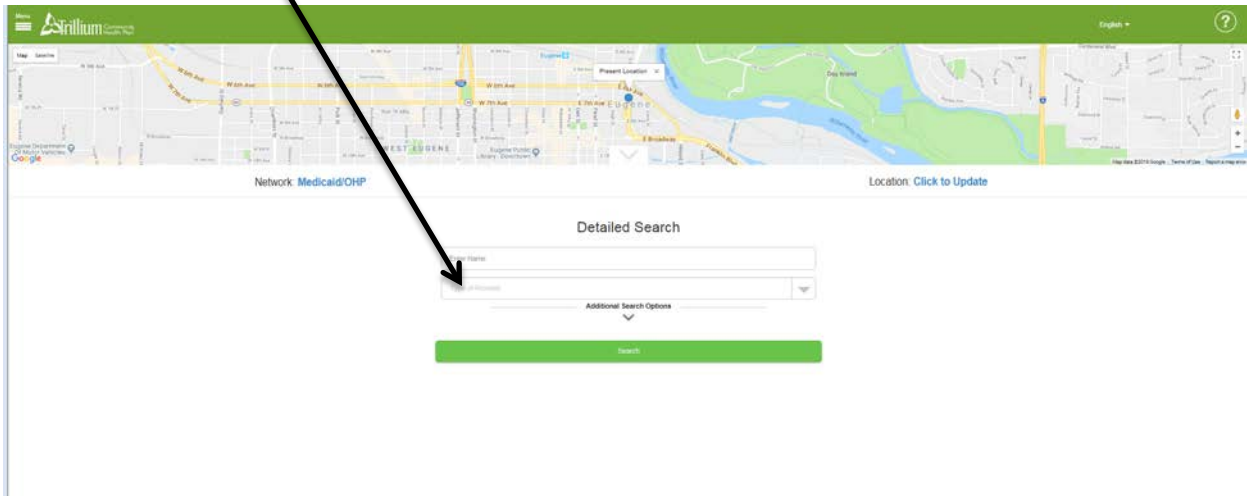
Menu
Trillium Community Health Plan
English ▾
?

Map Satellite
W 6th Ave
W 7th Ave
E 6th Ave
E 7th Ave
Eugene
Present Location ×
Day Island
E Broadway
WEST EUGENE
Eugene Public Library - Downtown
Eugene Department Of Motor Vehicles
Google
Map data ©2018 Google Terms of Use Report a map error

Network: Medicaid/OHP
Location: Click to Update

Detailed Search

Enter Name
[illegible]
Additional Search Options

Search